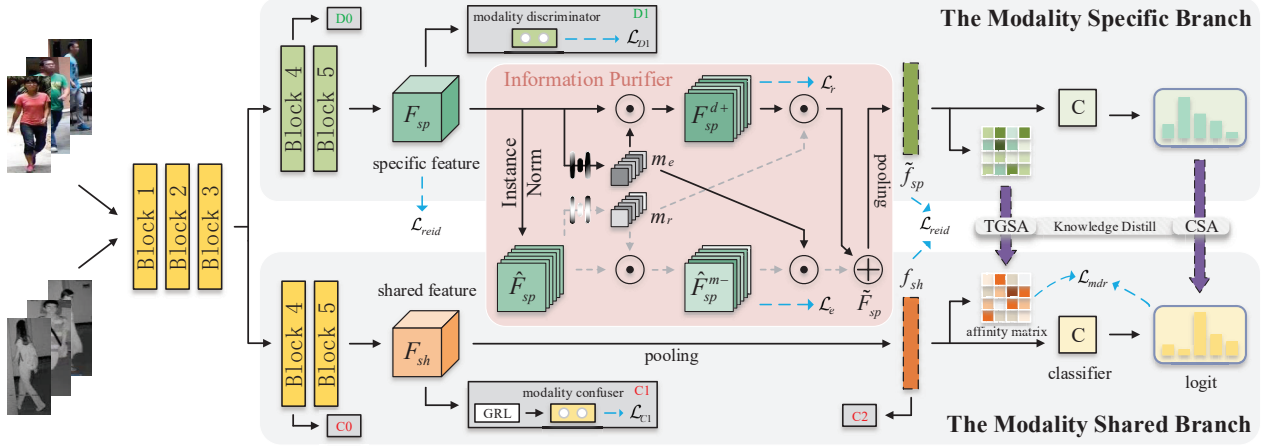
The Modality Specific Branch

D0

modality discriminator D1

$\mathcal{L}_{D1}$

Block 4

Block 5

$F_{sp}$

specific feature

$\mathcal{L}_{reid}$

Information Purifier

Instance Norm

$F_{sp}^{d+}$

$\mathcal{L}_r$

$m_e$

$m_r$

$\hat{F}_{sp}$

$\hat{F}_{sp}^{m-}$

$\mathcal{L}_e$

$\tilde{F}_{sp}$

pooling

$\tilde{f}_{sp}$

$\mathcal{L}_{reid}$

$f_{sh}$

C

TGSA

Knowledge Distill

CSA

$\mathcal{L}_{mdr}$

affinity matrix

C

classifier

logit

Block 1

Block 2

Block 3

Block 4

Block 5

shared feature

$F_{sh}$

pooling

C0

GRL

modality confuser C1

$\mathcal{L}_{C1}$

C2

The Modality Shared Branch